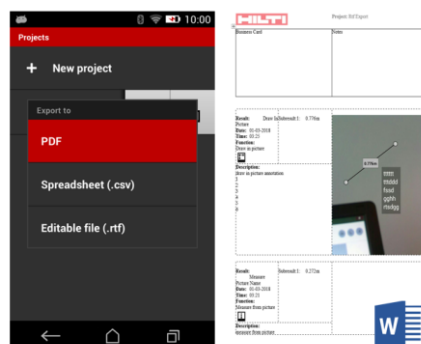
10:00

Projects

+ New project

Export to

PDF

Spreadsheet (.csv)

Editable file (.rtf)

HILTI

Project: Rtf Export

Business Card

Notes

Result: Draw In
Picture
Date: 30-03-2018
Time: 03:21
Function:
Draw in picture

Subresult 1: 0.776m

Description:
draw in picture annotation
1
2
3
4
5
6

0.776m

ffffff
trtdd
fxxd
gghh
rtudgg

Result: Measure
Picture Name
Date: 30-03-2018
Time: 03:21
Function:
Measure from picture

Subresult 1: 0.272m

Description:
measure from picture

W